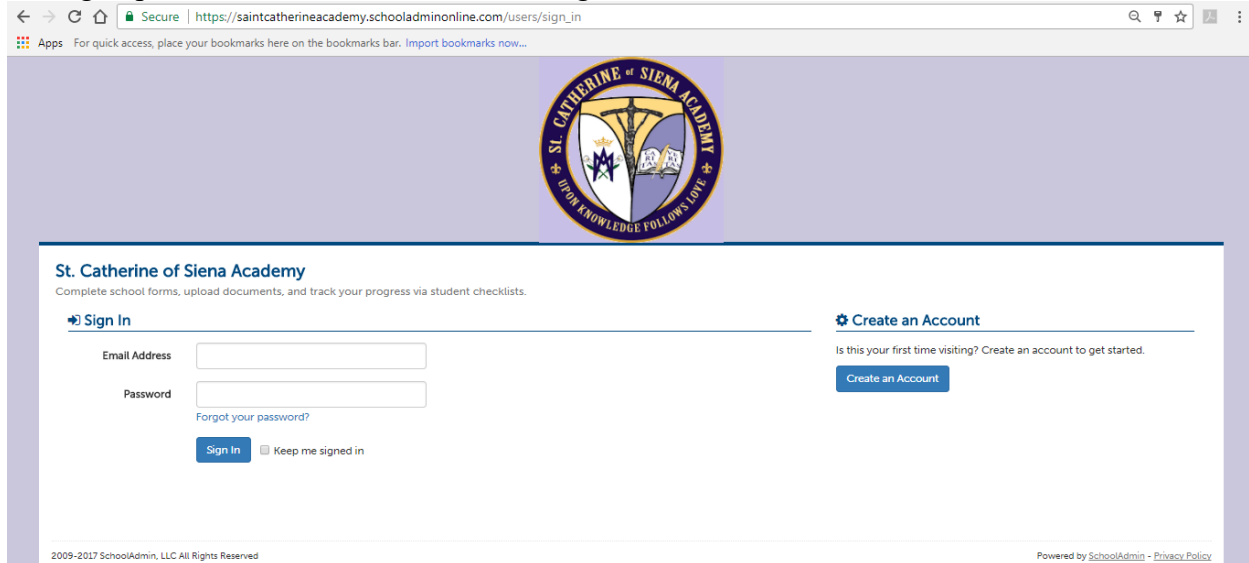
Secure | https://saintcatherineacademy.schooladminonline.com/users/sign_in

Apps For quick access, place your bookmarks here on the bookmarks bar. Import bookmarks now...

ST. CATHERINE of SIENA ACADEMY
UPON KNOWLEDGE FOLLOWS LOVE

St. Catherine of Siena Academy
Complete school forms, upload documents, and track your progress via student checklists.

Sign In

Email Address

Password

Forgot your password?

Sign In Keep me signed in

Create an Account

Is this your first time visiting? Create an account to get started.

Create an Account

2009-2017 SchoolAdmin, LLC All Rights Reserved

Powered by SchoolAdmin - Privacy Policy